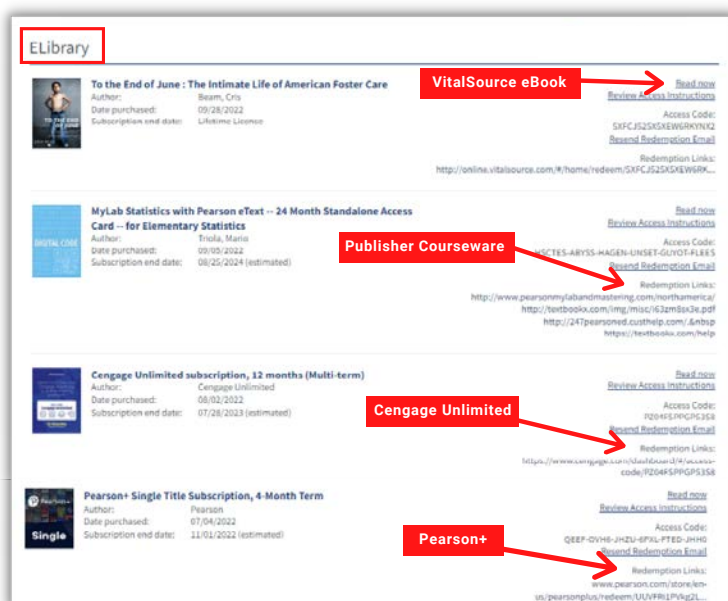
ELibrary

TO THE END OF JUNE

To the End of June : The Intimate Life of American Foster Care
Author: Beam, Cris
Date purchased: 09/28/2022
Subscription end date: Lifetime License

VitalSource eBook

Read now
Review Access Instructions
Access Code:
SXFCJS2SXSXEW6RKYNX2
Resend Redemption Email
Redemption Links:
http://online.vitalsource.com/#/home/redeem/SXFCJS2SXSXEW6RK...

DIGITAL CODE

MyLab Statistics with Pearson eText -- 24 Month Standalone Access Card -- for Elementary Statistics
Author: Triola, Mario
Date purchased: 09/05/2022
Subscription end date: 08/25/2024 (estimated)

Publisher Courseware

Read now
Review Access Instructions
Access Code:
HSCTES-ARYSS-HAGEN-UNSET-GUYOT-FLEES
Resend Redemption Email
Redemption Links:
http://www.pearsonmylabandmastering.com/northamerica/
http://textbookx.com/img/misc/i63zm8sx3e.pdf
http://247pearsoned.custhelp.com/.&nbsp
https://textbookx.com/help

Cengage Unlimited subscription, 12 months (Multi-term)
Author: Cengage Unlimited
Date purchased: 08/02/2022
Subscription end date: 07/28/2023 (estimated)

Cengage Unlimited

Read now
Review Access Instructions
Access Code:
PZ04FSPPGPS3S8
Resend Redemption Email
Redemption Links:
https://www.cengage.com/dashboard/#/access-code/PZ04FSPPGPS3S8

Single

Pearson+ Single Title Subscription, 4-Month Term
Author: Pearson
Date purchased: 07/04/2022
Subscription end date: 11/01/2022 (estimated)

Pearson+

Read now
Review Access Instructions
Access Code:
QEEP-OVH6-JHZU-6PXL-PTED-JHH0
Resend Redemption Email
Redemption Links:
www.pearson.com/store/en-us/pearsonplus/redeem/UUVFRt1PVkg2L...